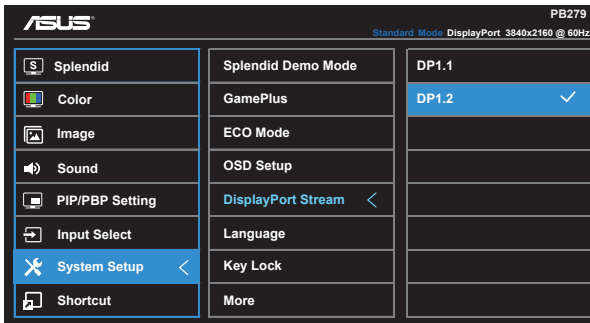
ASUS

PB279

Standard Mode DisplayPort 3840x2160 @ 60Hz

Splendid
Color
Image
Sound
PIP/PBP Setting
Input Select
System Setup
Shortcut

Splendid Demo Mode
GamePlus
ECO Mode
OSD Setup
DisplayPort Stream
Language
Key Lock
More

DP1.1
DP1.2